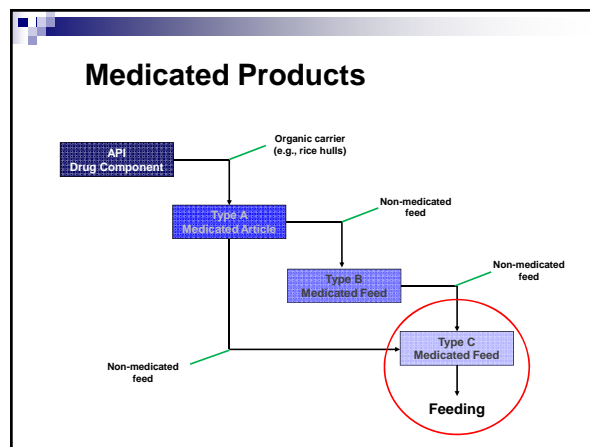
Medicated Products

API
Drug Component

Organic carrier
(e.g., rice hulls)

Type A
Medicated Article

Non-medicated
feed

Type B
Medicated Feed

Non-medicated
feed

Non-medicated
feed

Type C
Medicated Feed

Feeding